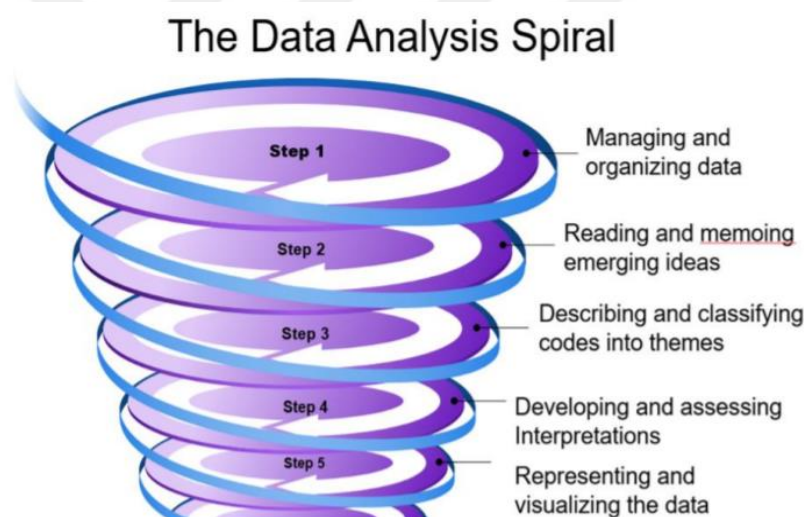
The Data Analysis Spiral

Step 1

Managing and organizing data

Step 2

Reading and memoing emerging ideas

Step 3

Describing and classifying codes into themes

Step 4

Developing and assessing Interpretations

Step 5

Representing and visualizing the data